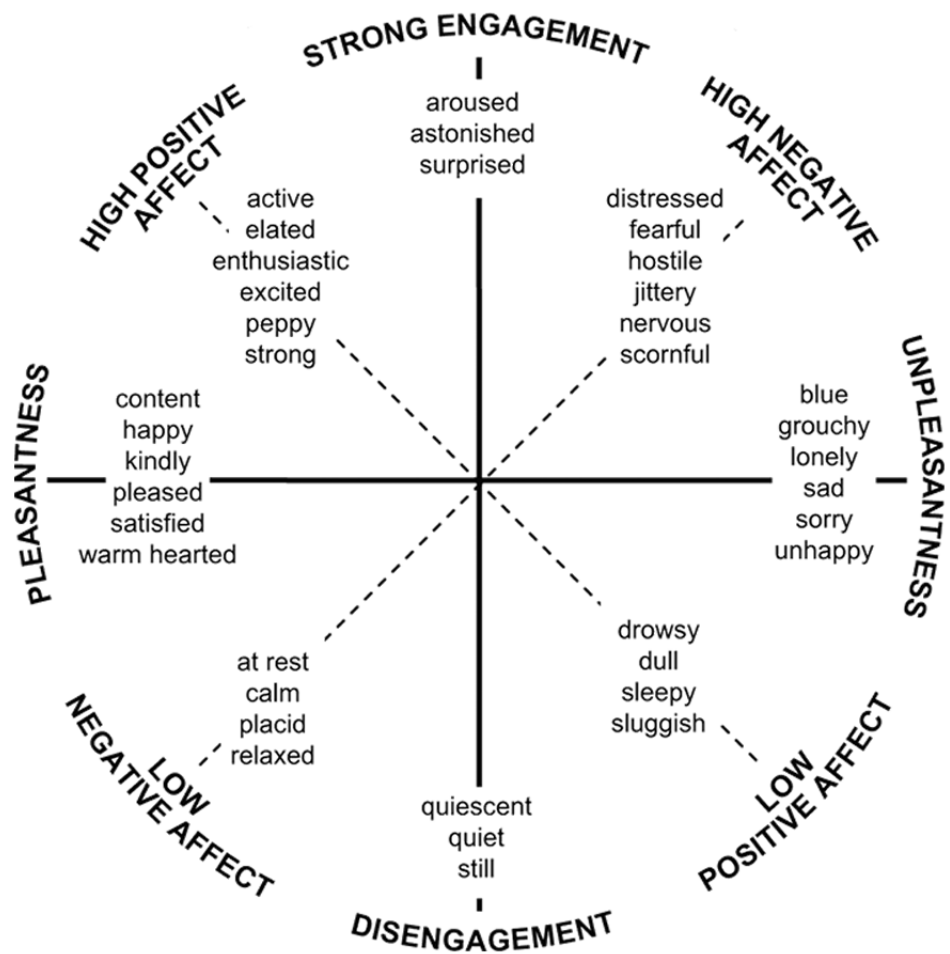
STRONG ENGAGEMENT

aroused
astonished
surprised

HIGH POSITIVE AFFECT

active
elated
enthusiastic
excited
peppy
strong

HIGH NEGATIVE AFFECT

distressed
fearful
hostile
jittery
nervous
scornful

PLEASANTNESS

content
happy
kindly
pleased
satisfied
warm hearted

UNPLEASANTNESS

blue
grouchy
lonely
sad
sorry
unhappy

at rest
calm
placid
relaxed

LOW NEGATIVE AFFECT

drowsy
dull
sleepy
sluggish

LOW POSITIVE AFFECT

quiescent
quiet
still

DISENGAGEMENT